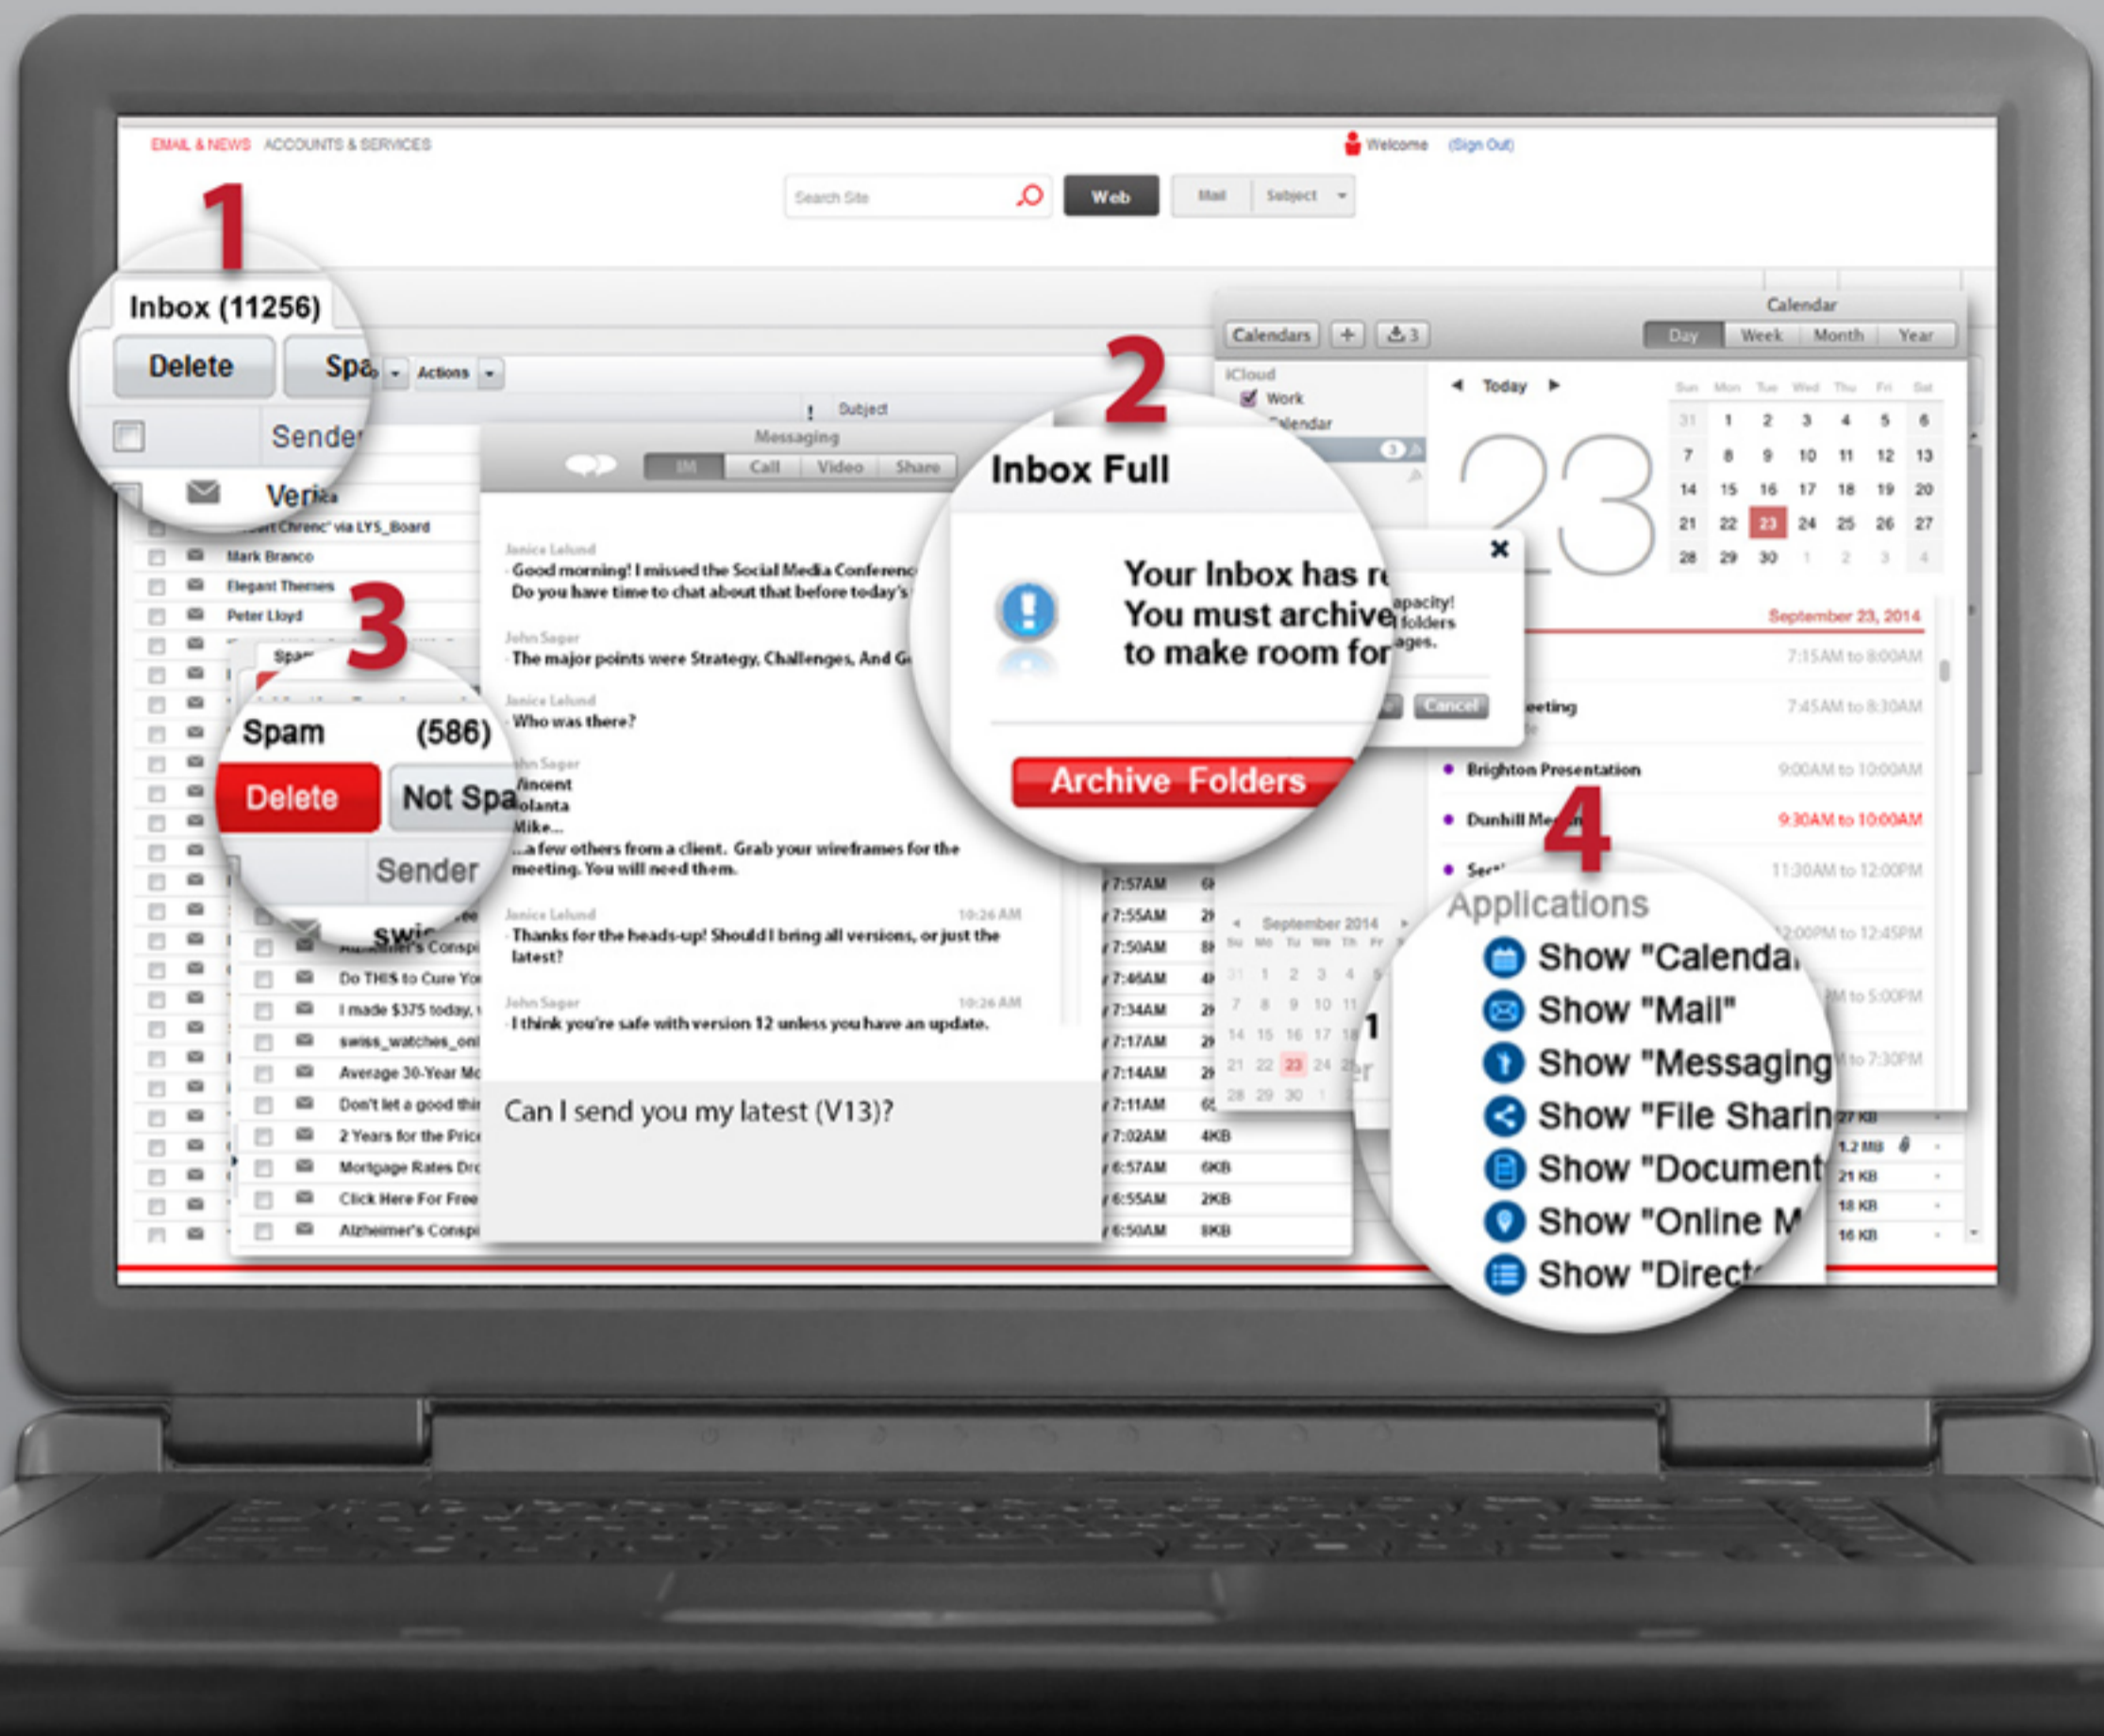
EMAIL & NEWS ACCOUNTS & SERVICES

Welcome (Sign Out)

Search Site Web Mail Subject

1

Inbox (11256)

Delete Spa Actions

Sender Subject

Veri

Mark Branco
Elegant Themes
Peter Lloyd

3

Spam (586)

Delete Not Spa

Sender

Do THIS to Cure Yo
I made $375 today,
swiss_watches_onl
Average 30-Year Mo
Don't let a good thi
2 Years for the Pric
Mortgage Rates Dr
Click Here For Free
Alzheimer's Consp

Messaging

IM Call Video Share

Janice Lelund
Good morning! I missed the Social Media Conferenc Do you have time to chat about that before today's

John Sager
The major points were Strategy, Challenges, And G

Janice Lelund
Who was there?

John Sager
Vincent
Yolanta
Mike...
...a few others from a client. Grab your wireframes for the meeting. You will need them.

Janice Lelund 10:26 AM
Thanks for the heads-up! Should I bring all versions, or just the latest?

John Sager 10:26 AM
I think you're safe with version 12 unless you have an update.

Can I send you my latest (V13)?

7:57AM
7:55AM
7:50AM
7:46AM
7:34AM
7:17AM
7:14AM
7:11AM
7:02AM 4KB
6:57AM 6KB
6:55AM 2KB
6:50AM 8KB

2

Inbox Full

Your Inbox has r You must archive to make room for

apacity! folders ages.

Cancel

Archive Folders

Calendar

Calendars + 3

Day Week Month Year

iCloud
Work
Calendar

Today

23

| Sun | Mon | Tue | Wed | Thu | Fri | Sat |
|---|---|---|---|---|---|---|
| 31 | 1 | 2 | 3 | 4 | 5 | 6 |
| 7 | 8 | 9 | 10 | 11 | 12 | 13 |
| 14 | 15 | 16 | 17 | 18 | 19 | 20 |
| 21 | 22 | 23 | 24 | 25 | 26 | 27 |
| 28 | 29 | 30 | 1 | 2 | 3 | 4 |

September 23, 2014
7:15AM to 8:00AM
eeting 7:45AM to 8:30AM
Brighton Presentation 9:00AM to 10:00AM
Dunhill Me 9:30AM to 10:00AM
Se 11:30AM to 12:00PM
12:00PM to 12:45PM
PM to 5:00PM
to 7:30PM

September 2014

4

Applications

Show "Calenda
Show "Mail"
Show "Messaging
Show "File Sharin
Show "Document
Show "Online M
Show "Direct

27 KB
1.2 MB
21 KB
18 KB
16 KB